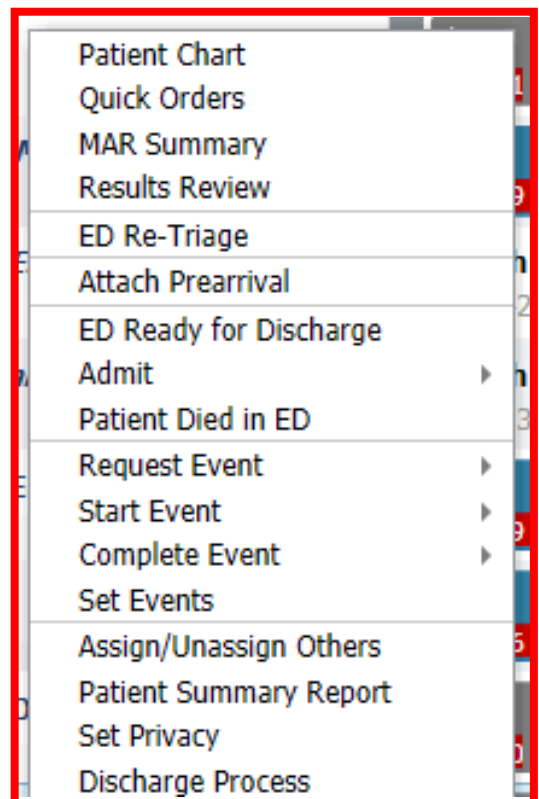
Patient Chart
Quick Orders
MAR Summary
Results Review

ED Re-Triage

Attach Prearrival

ED Ready for Discharge
Admit
Patient Died in ED

Request Event
Start Event
Complete Event
Set Events

Assign/Unassign Others
Patient Summary Report
Set Privacy
Discharge Process